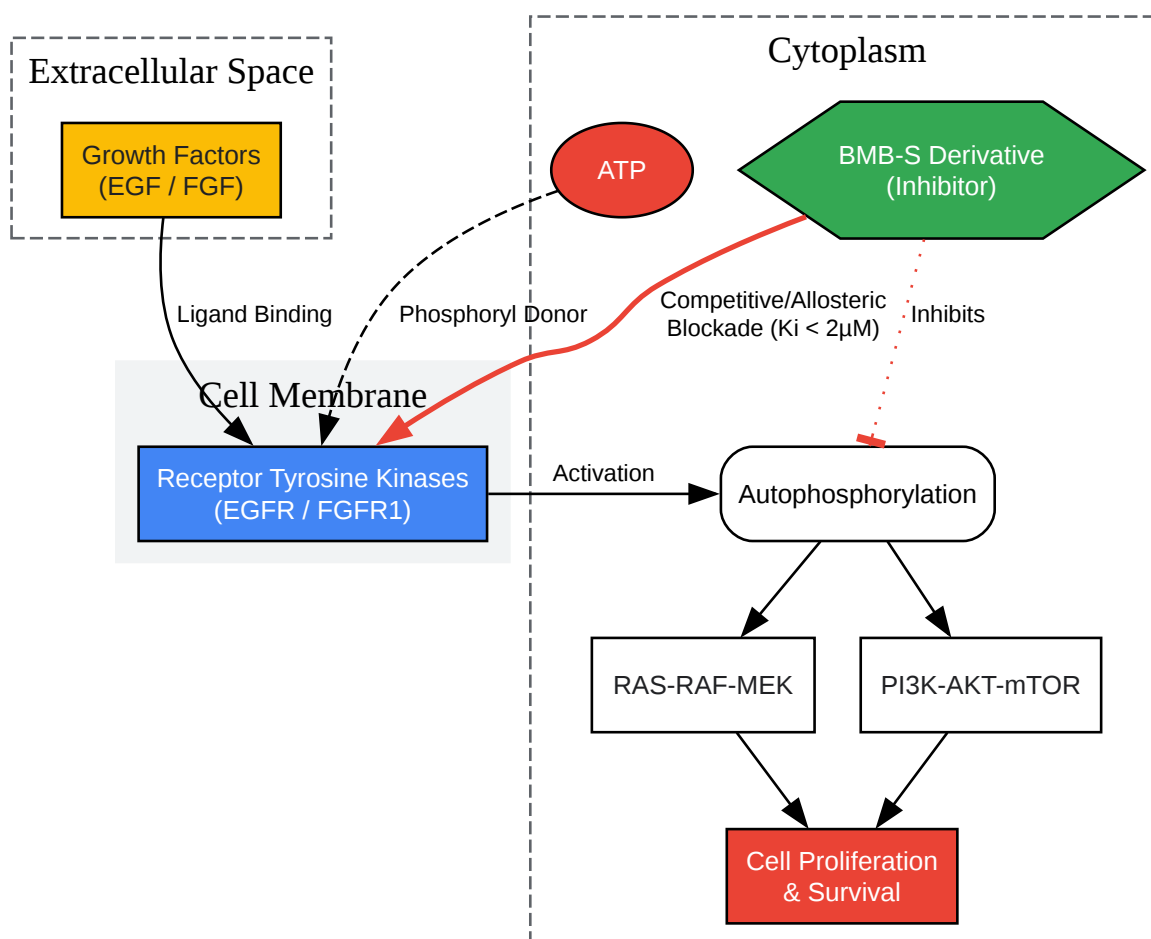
Extracellular Space

Growth Factors (EGF / FGF)

Cytoplasm

ATP

BMB-S Derivative (Inhibitor)

Ligand Binding

Phosphoryl Donor

Competitive/Allosteric Blockade (Ki < 2μM)

Inhibits

Cell Membrane

Receptor Tyrosine Kinases (EGFR / FGFR1)

Activation

Autophosphorylation

RAS-RAF-MEK

PI3K-AKT-mTOR

Cell Proliferation & Survival